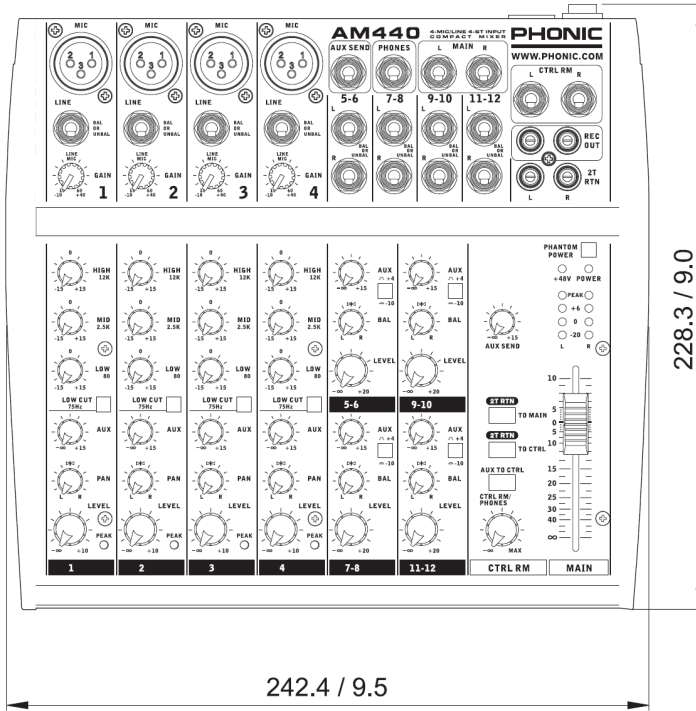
MIC
2 1
3
LINE
BAL OR UNBAL
LINE MIC
-10 +40
-20 +60
GAIN
1

MIC
2 1
3
LINE
BAL OR UNBAL
LINE MIC
GAIN
2

MIC
2 1
3
LINE
BAL OR UNBAL
LINE MIC
GAIN
3

MIC
2 1
3
LINE
BAL OR UNBAL
LINE MIC
GAIN
4

AM440
4-MIC/LINE 4-ST INPUT COMPACT MIXER
PHONIC
WWW.PHONIC.COM
AUX SEND
PHONES
MAIN
L R
CTRL RM
L R
5-6
7-8
9-10
11-12
L
R
BAL OR UNBAL
REC OUT
2T RTN
L R

0
HIGH 12K
-15 +15
0
MID 2.5K
-15 +15
0
LOW 80
-15 +15
LOW CUT 75Hz
AUX
-∞ +15
PAN
L R
LEVEL
PEAK
-∞ +10
1

HIGH 12K
MID 2.5K
LOW 80
LOW CUT 75Hz
AUX
PAN
LEVEL
PEAK
2

HIGH 12K
MID 2.5K
LOW 80
LOW CUT 75Hz
AUX
PAN
LEVEL
PEAK
3

HIGH 12K
MID 2.5K
LOW 80
LOW CUT 75Hz
AUX
PAN
LEVEL
PEAK
4

AUX
+4
-10
-∞ +15
BAL
L R
LEVEL
-∞ +20
5-6
AUX
+4
-10
BAL
LEVEL
-∞ +20
7-8

AUX
+4
-10
BAL
LEVEL
9-10
AUX
+4
-10
BAL
LEVEL
11-12

PHANTOM POWER
+48V POWER
PEAK
+6
0
-20
L R
AUX SEND
-∞ +15
2T RTN
TO MAIN
2T RTN
TO CTRL
AUX TO CTRL
CTRL RM/ PHONES
-∞ MAX
CTRL RM
10
5
0
5
10
15
20
25
30
40
∞
MAIN

228.3 / 9.0
242.4 / 9.5